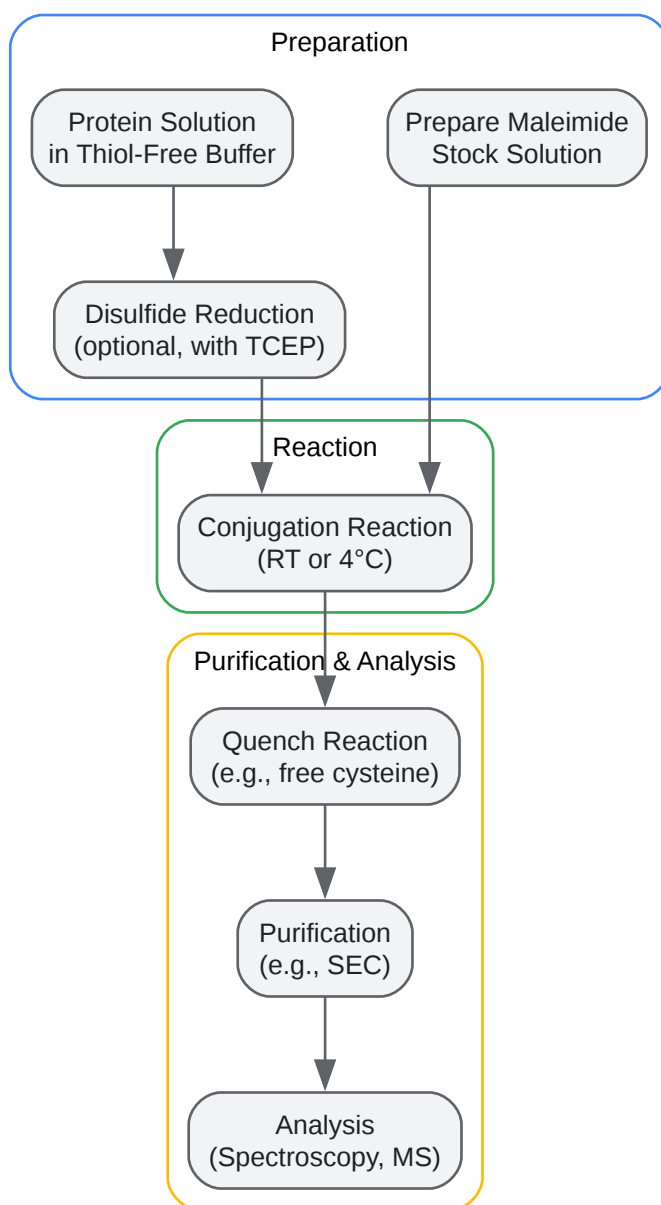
Preparation

Protein Solution in Thiol-Free Buffer

Prepare Maleimide Stock Solution

Disulfide Reduction (optional, with TCEP)

Reaction

Conjugation Reaction (RT or 4°C)

Purification & Analysis

Quench Reaction (e.g., free cysteine)

Purification (e.g., SEC)

Analysis (Spectroscopy, MS)